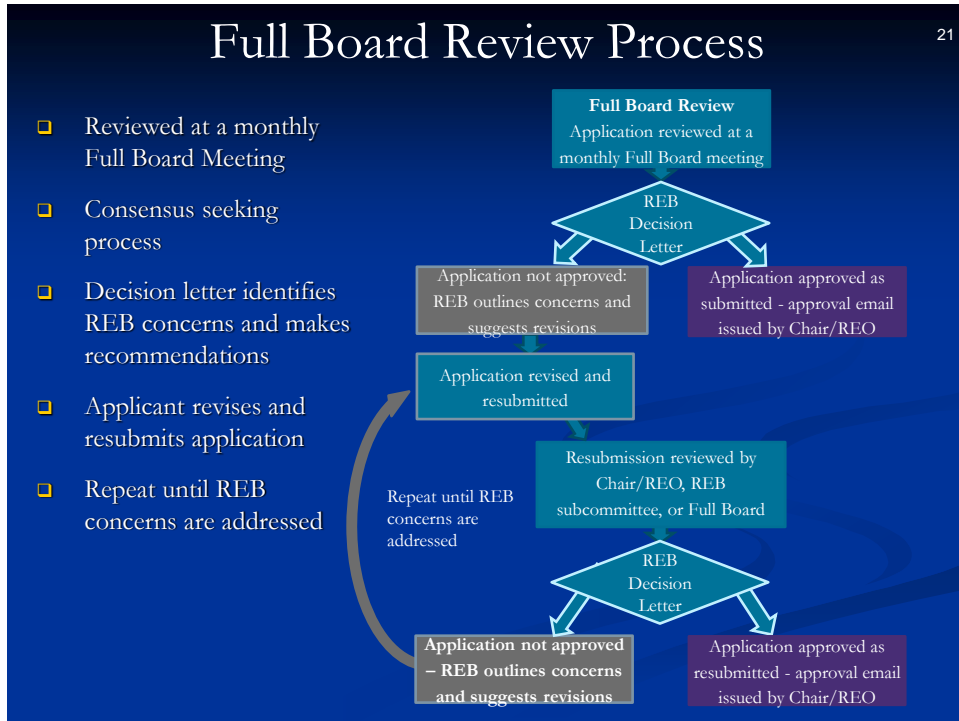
Full Board Review Process

21

- Reviewed at a monthly Full Board Meeting
- Consensus seeking process
- Decision letter identifies REB concerns and makes recommendations
- Applicant revises and resubmits application
- Repeat until REB concerns are addressed

Full Board Review
Application reviewed at a monthly Full Board meeting

REB Decision Letter

Application not approved: REB outlines concerns and suggests revisions

Application approved as submitted - approval email issued by Chair/REO

Application revised and resubmitted

Resubmission reviewed by Chair/REO, REB subcommittee, or Full Board

Repeat until REB concerns are addressed

REB Decision Letter

Application not approved – REB outlines concerns and suggests revisions

Application approved as resubmitted - approval email issued by Chair/REO